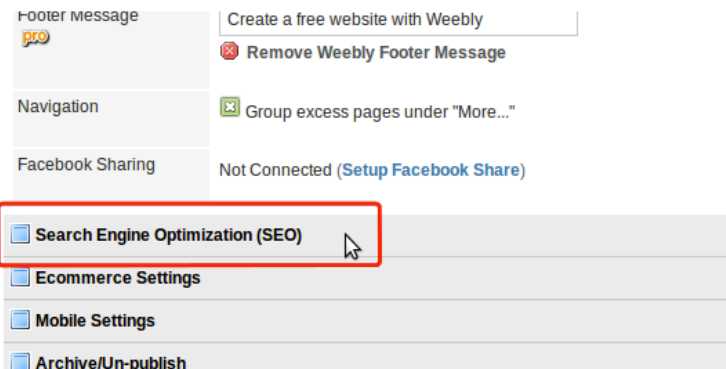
Footer Message
pro

Create a free website with Weebly

Remove Weebly Footer Message

Navigation

Group excess pages under "More..."

Facebook Sharing

Not Connected (Setup Facebook Share)

Search Engine Optimization (SEO)

Ecommerce Settings

Mobile Settings

Archive/Un-publish